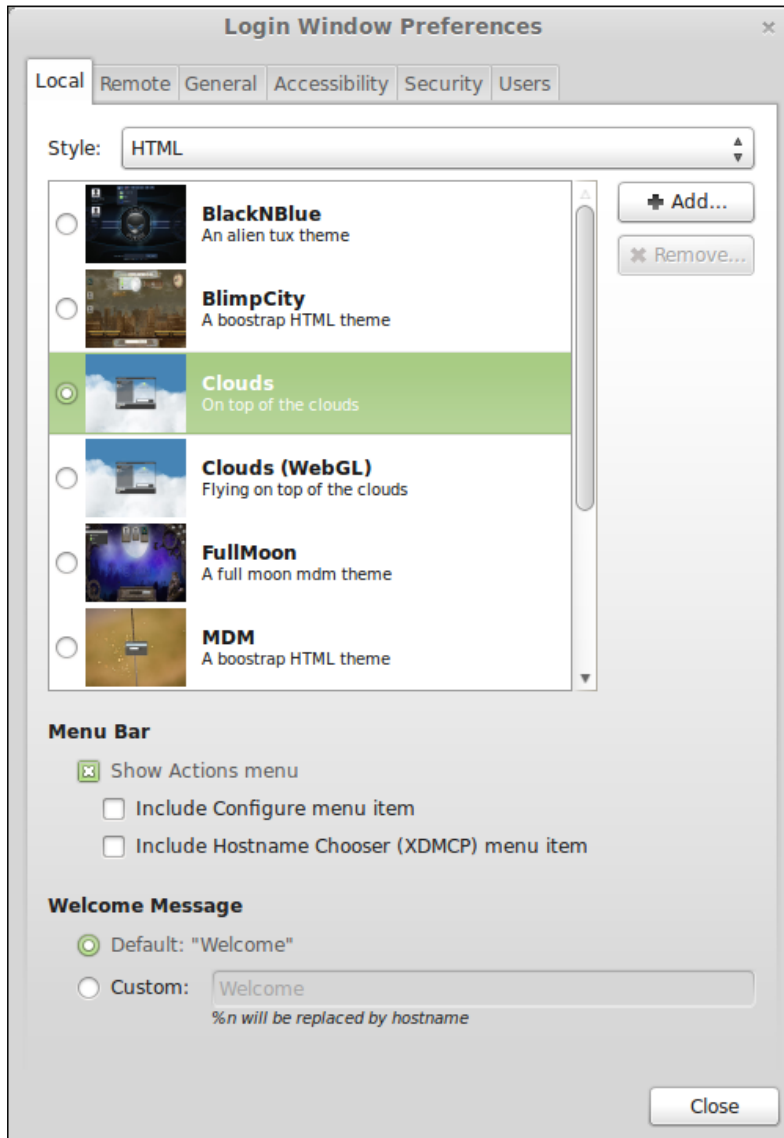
Login Window Preferences

×

Local Remote General Accessibility Security Users

Style: HTML

BlackNBlue
An alien tux theme

BlimpCity
A boostrap HTML theme

Clouds
On top of the clouds

Clouds (WebGL)
Flying on top of the clouds

FullMoon
A full moon mdm theme

MDM
A boostrap HTML theme

Add...

Remove...

Menu Bar

Show Actions menu

Include Configure menu item

Include Hostname Chooser (XDMCP) menu item

Welcome Message

Default: "Welcome"

Custom: Welcome

%n will be replaced by hostname

Close